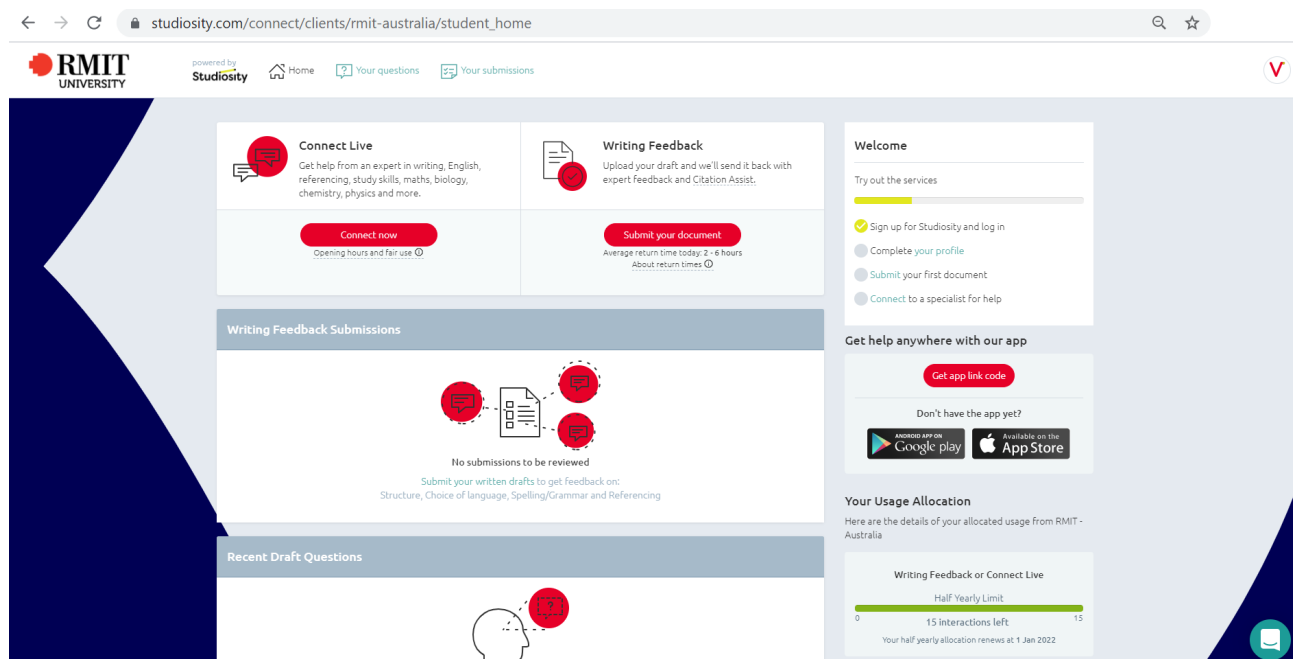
studiosity.com/connect/clients/rmit-australia/student_home

RMIT UNIVERSITY

powered by Studiosity

Home

Your questions

Your submissions

V

Connect Live

Get help from an expert in writing, English, referencing, study skills, maths, biology, chemistry, physics and more.

Connect now

Opening hours and fair use

Writing Feedback

Upload your draft and we'll send it back with expert feedback and Citation Assist.

Submit your document

Average return time today: 2 - 6 hours

About return times

Welcome

Try out the services

Sign up for Studiosity and log in

Complete your profile

Submit your first document

Connect to a specialist for help

Writing Feedback Submissions

No submissions to be reviewed

Submit your written drafts to get feedback on:
Structure, Choice of language, Spelling/Grammar and Referencing

Get help anywhere with our app

Get app link code

Don't have the app yet?

ANDROID APP ON Google play

Available on the App Store

Your Usage Allocation

Here are the details of your allocated usage from RMIT - Australia

Writing Feedback or Connect Live

Half Yearly Limit

0

15

15 interactions left

Your half yearly allocation renews at 1 Jan 2022

Recent Draft Questions